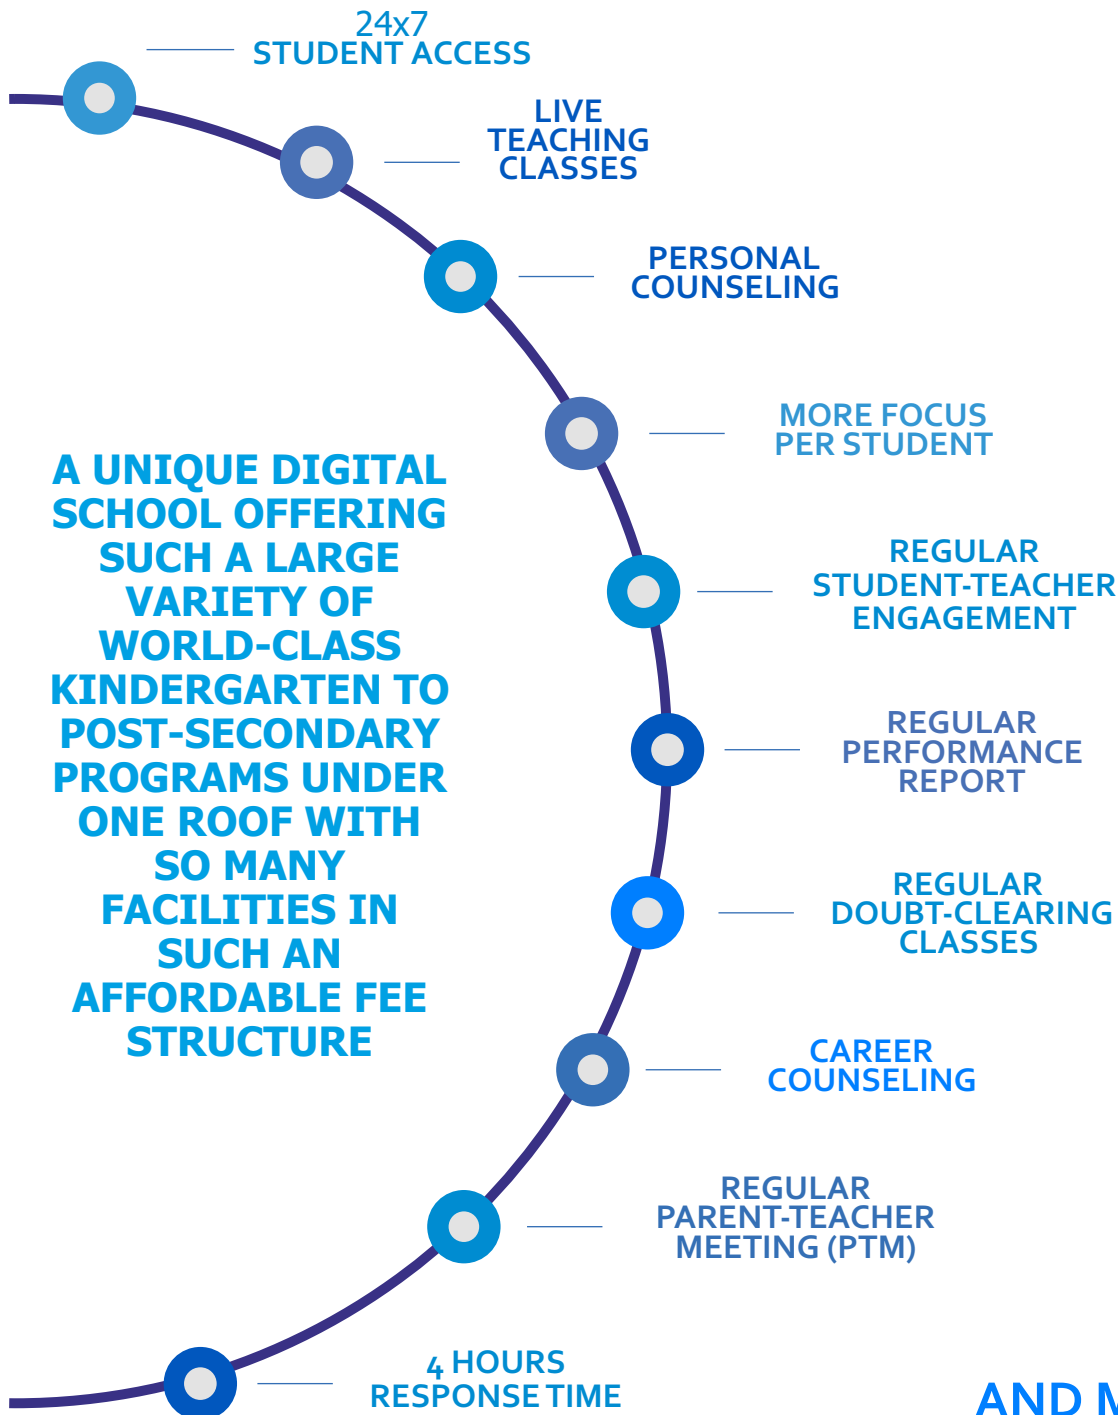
24x7
STUDENT ACCESS

LIVE
TEACHING
CLASSES

PERSONAL
COUNSELING

MORE FOCUS
PER STUDENT

A UNIQUE DIGITAL SCHOOL OFFERING SUCH A LARGE VARIETY OF WORLD-CLASS KINDERGARTEN TO POST-SECONDARY PROGRAMS UNDER ONE ROOF WITH SO MANY FACILITIES IN SUCH AN AFFORDABLE FEE STRUCTURE

REGULAR
STUDENT-TEACHER
ENGAGEMENT

REGULAR
PERFORMANCE
REPORT

REGULAR
DOUBT-CLEARING
CLASSES

CAREER
COUNSELING

REGULAR
PARENT-TEACHER
MEETING (PTM)

4 HOURS
RESPONSE TIME

AND M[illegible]